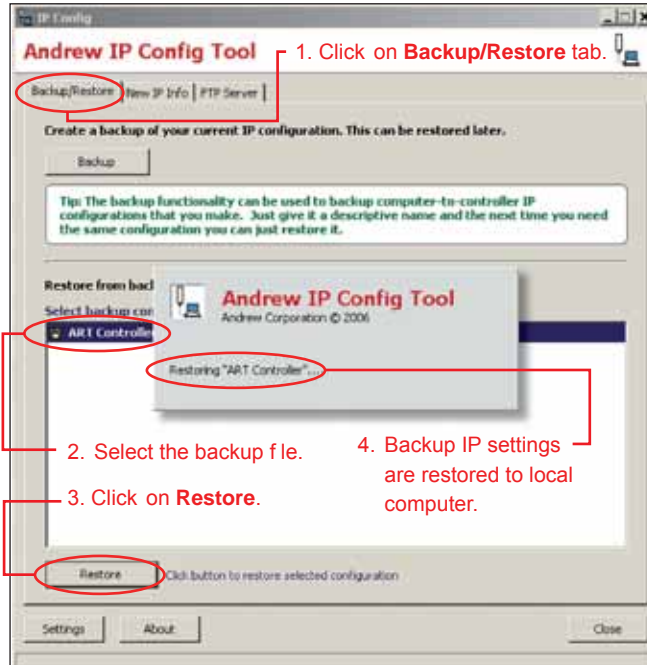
IP Config

Andrew IP Config Tool

1. Click on **Backup/Restore** tab.

Backup/Restore | New IP Info | FTP Server

Create a backup of your current IP configuration. This can be restored later.

Backup

Tip: The backup functionality can be used to backup computer-to-controller IP configurations that you make. Just give it a descriptive name and the next time you need the same configuration you can just restore it.

Restore from back

Select backup con

ART Controller

Andrew IP Config Tool
Andrew Corporation © 2006

Restoring "ART Controller"...

2. Select the backup f le.

4. Backup IP settings are restored to local computer.

3. Click on **Restore**.

Restore

Click button to restore selected configuration

Settings

About

Close